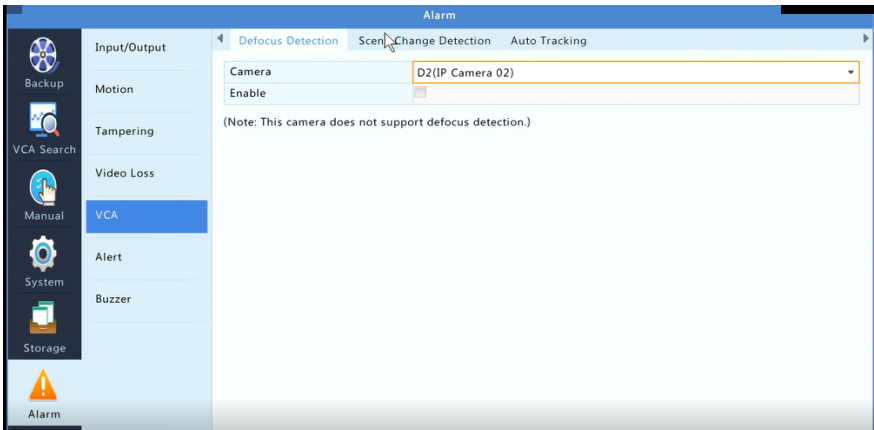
Alarm

Backup

VCA Search

Manual

System

Storage

Alarm

Input/Output

Motion

Tampering

Video Loss

VCA

Alert

Buzzer

Defocus Detection Scen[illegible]Change Detection Auto Tracking

| Camera | D2(IP Camera 02) |
|---|---|
| Enable | |

(Note: This camera does not support defocus detection.)